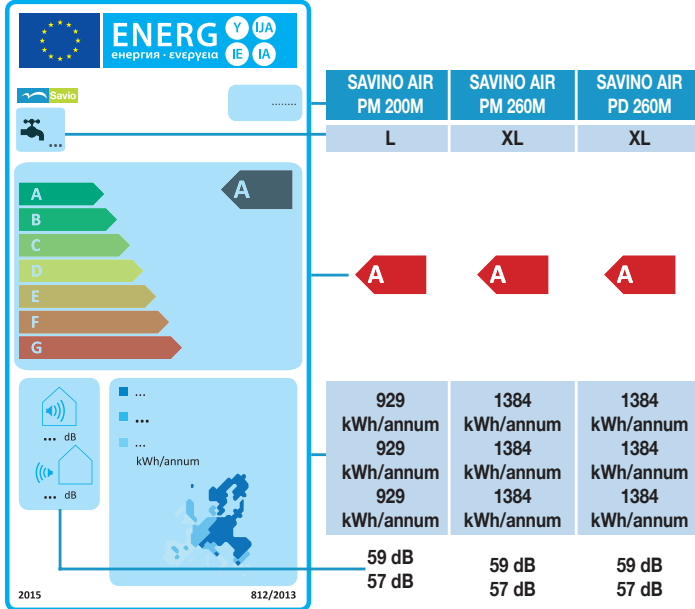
ENERG Y IJA
енергия · ενεργεια IE IA

Savio

........

...

A

A
B
C
D
E
F
G

... dB

... dB

...
...
...
kWh/annum

2015 812/2013

| SAVINO AIR PM 200M | SAVINO AIR PM 260M | SAVINO AIR PD 260M |
|---|---|---|
| L | XL | XL |
| A | A | A |
| 929 kWh/annum 929 kWh/annum 929 kWh/annum | 1384 kWh/annum 1384 kWh/annum 1384 kWh/annum | 1384 kWh/annum 1384 kWh/annum 1384 kWh/annum |
| 59 dB 57 dB | 59 dB 57 dB | 59 dB 57 dB |